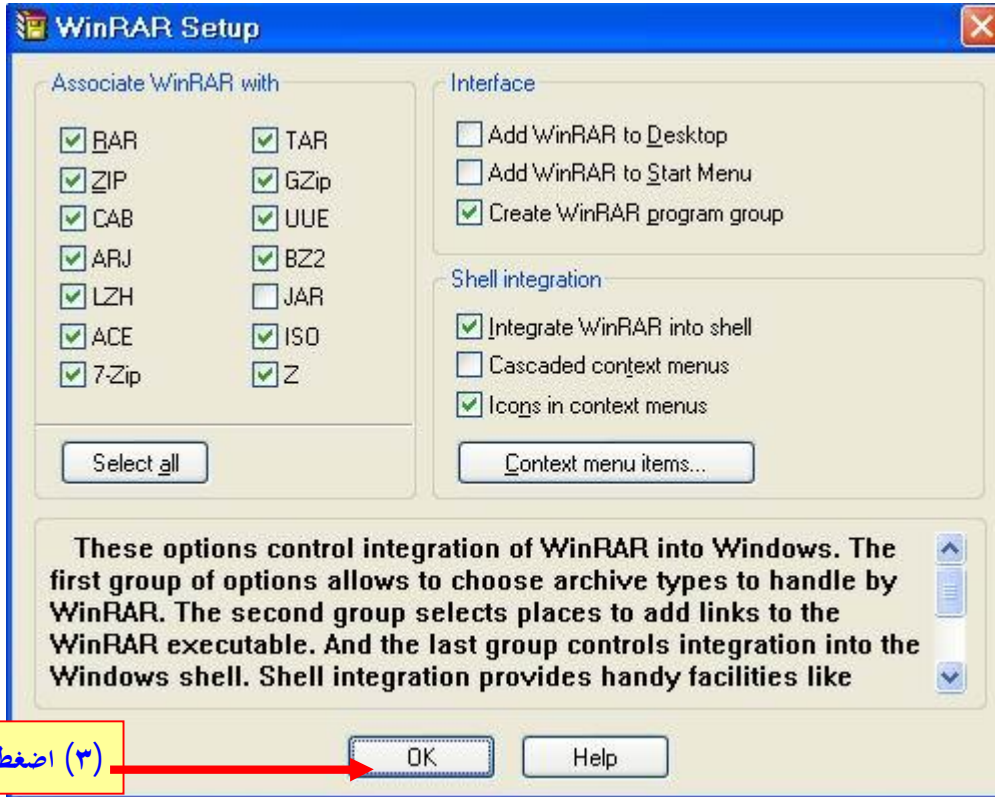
WinRAR Setup

Associate WinRAR with

RAR
ZIP
CAB
ARJ
LZH
ACE
7-Zip

TAR
GZip
UUE
BZ2
JAR
ISO
Z

Select all

Interface

Add WinRAR to Desktop
Add WinRAR to Start Menu
Create WinRAR program group

Shell integration

Integrate WinRAR into shell
Cascaded context menus
Icons in context menus

Context menu items...

These options control integration of WinRAR into Windows. The first group of options allows to choose archive types to handle by WinRAR. The second group selects places to add links to the WinRAR executable. And the last group controls integration into the Windows shell. Shell integration provides handy facilities like

(٣) اضغط

OK
Help